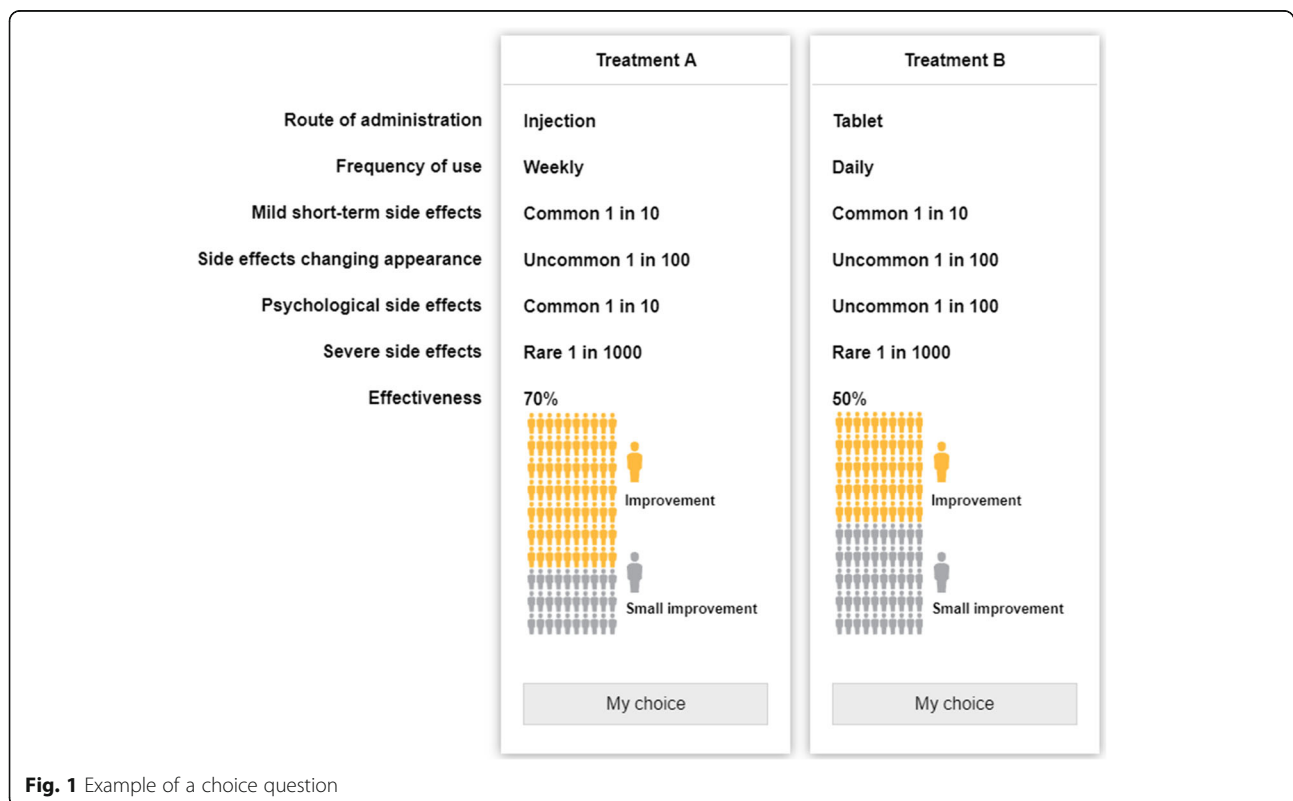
| | Treatment A | Treatment B |
|---|---|---|
| Route of administration | Injection | Tablet |
| Frequency of use | Weekly | Daily |
| Mild short-term side effects | Common 1 in 10 | Common 1 in 10 |
| Side effects changing appearance | Uncommon 1 in 100 | Uncommon 1 in 100 |
| Psychological side effects | Common 1 in 10 | Uncommon 1 in 100 |
| Severe side effects | Rare 1 in 1000 | Rare 1 in 1000 |
| Effectiveness | 70% | 50% |

Improvement

Small improvement

My choice

Improvement

Small improvement

My choice

**Fig. 1** Example of a choice question